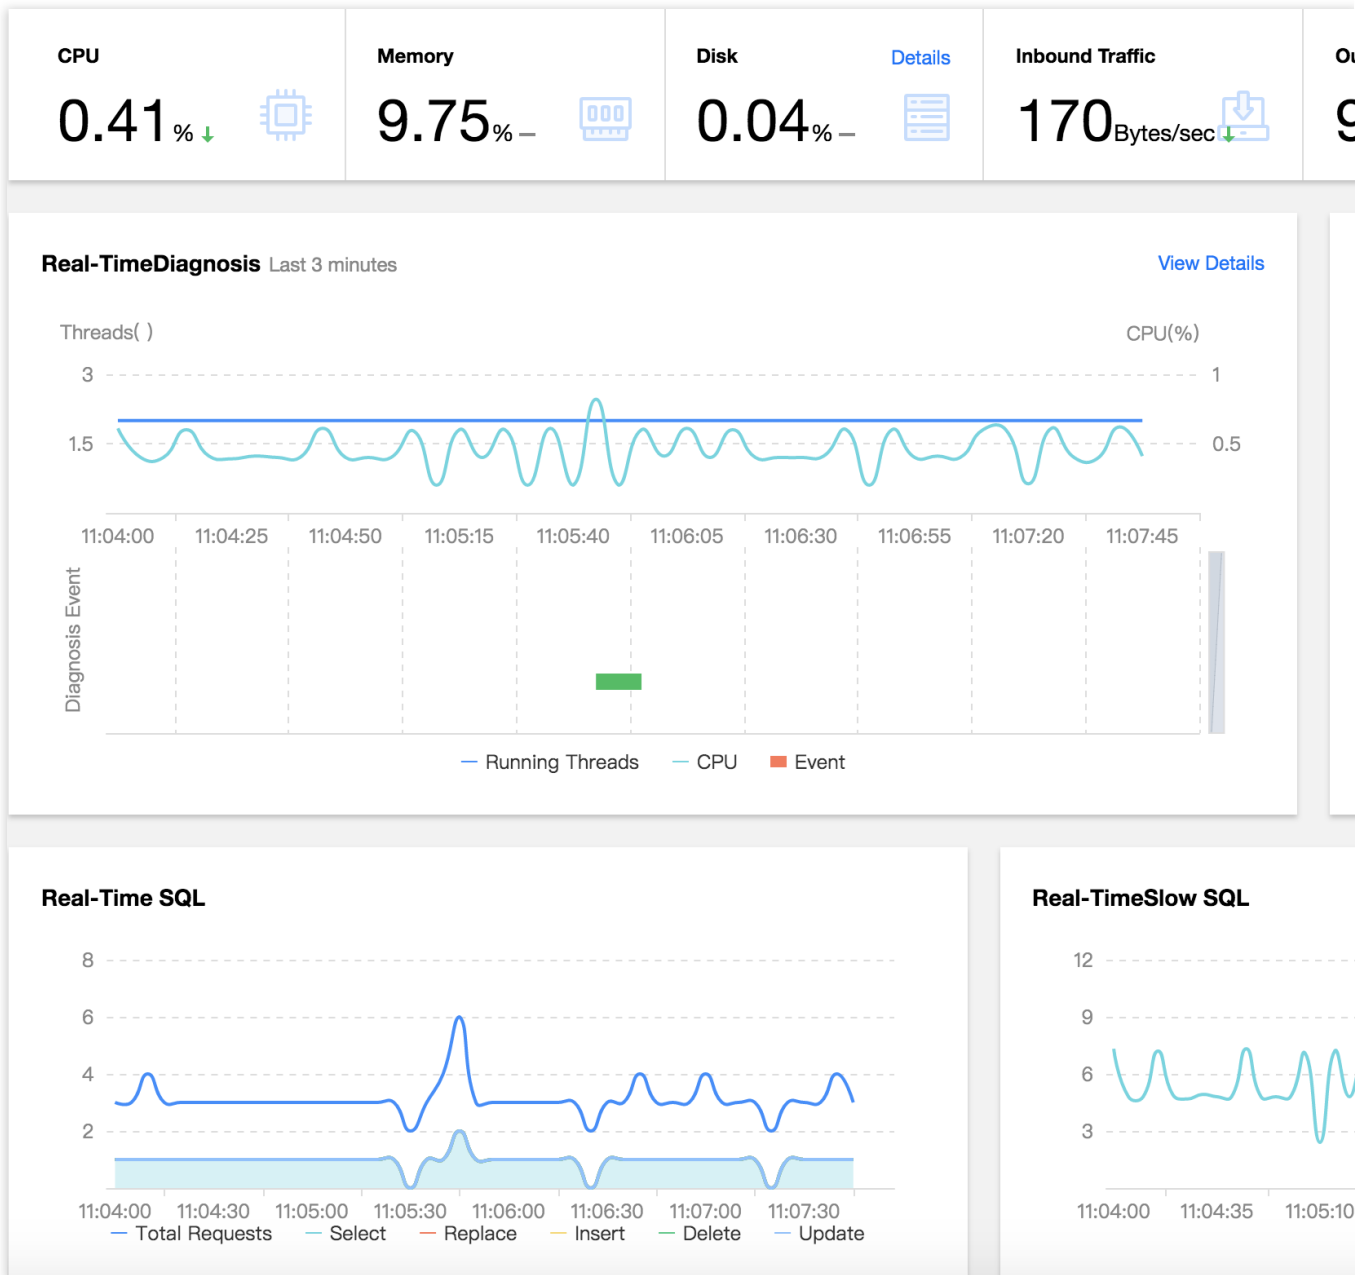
CPU
0.41%

Memory
9.75%

Disk
Details
0.04%

Inbound Traffic
170Bytes/sec

Ou
9

Real-TimeDiagnosis Last 3 minutes
View Details

Threads( )
CPU(%)
3
1.5
1
0.5
11:04:00
11:04:25
11:04:50
11:05:15
11:05:40
11:06:05
11:06:30
11:06:55
11:07:20
11:07:45
Diagnosis Event
Running Threads
CPU
Event

Real-Time SQL
8
6
4
2
11:04:00
11:04:30
11:05:00
11:05:30
11:06:00
11:06:30
11:07:00
11:07:30
Total Requests
Select
Replace
Insert
Delete
Update

Real-TimeSlow SQL
12
9
6
3
11:04:00
11:04:35
11:05:10